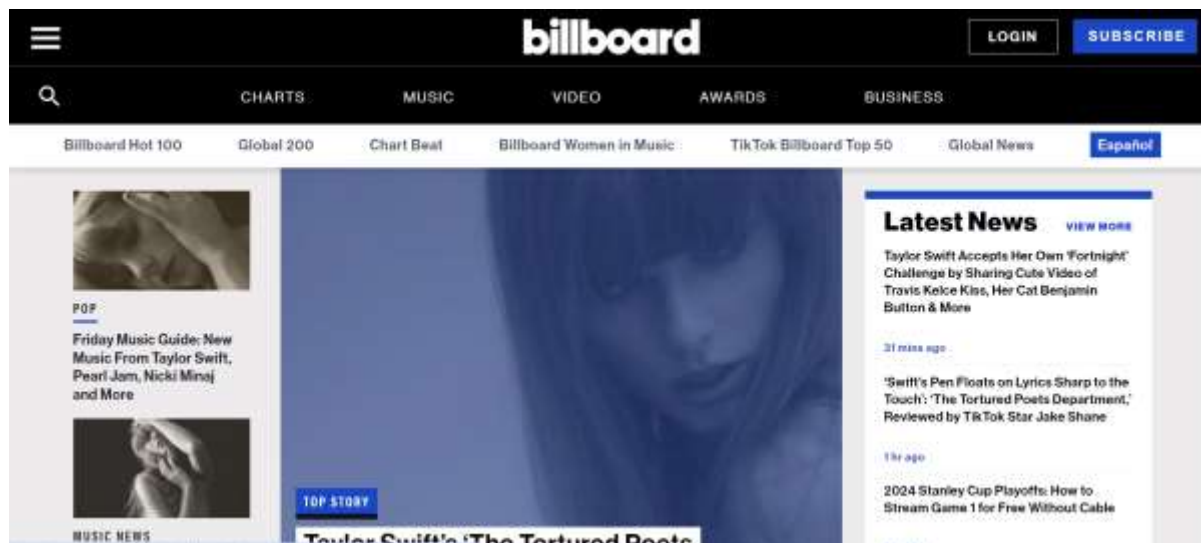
billboard

LOGIN SUBSCRIBE

CHARTS MUSIC VIDEO AWARDS BUSINESS

Billboard Hot 100 Global 200 Chart Beat Billboard Women in Music TikTok Billboard Top 50 Global News Español

POP

Friday Music Guide: New Music From Taylor Swift, Pearl Jam, Nicki Minaj and More

MUSIC NEWS

TOP STORY

Taylor Swift's 'The Tortured Poets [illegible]

Latest News VIEW MORE

Taylor Swift Accepts Her Own 'Fortnight' Challenge by Sharing Cute Video of Travis Kelce Kiss, Her Cat Benjamin Button & More

31 mins ago

'Swift's Pen Floats on Lyrics Sharp to the Touch': 'The Tortured Poets Department,' Reviewed by TikTok Star Jake Shane

1 hr ago

2024 Stanley Cup Playoffs: How to Stream Game 1 for Free Without Cable